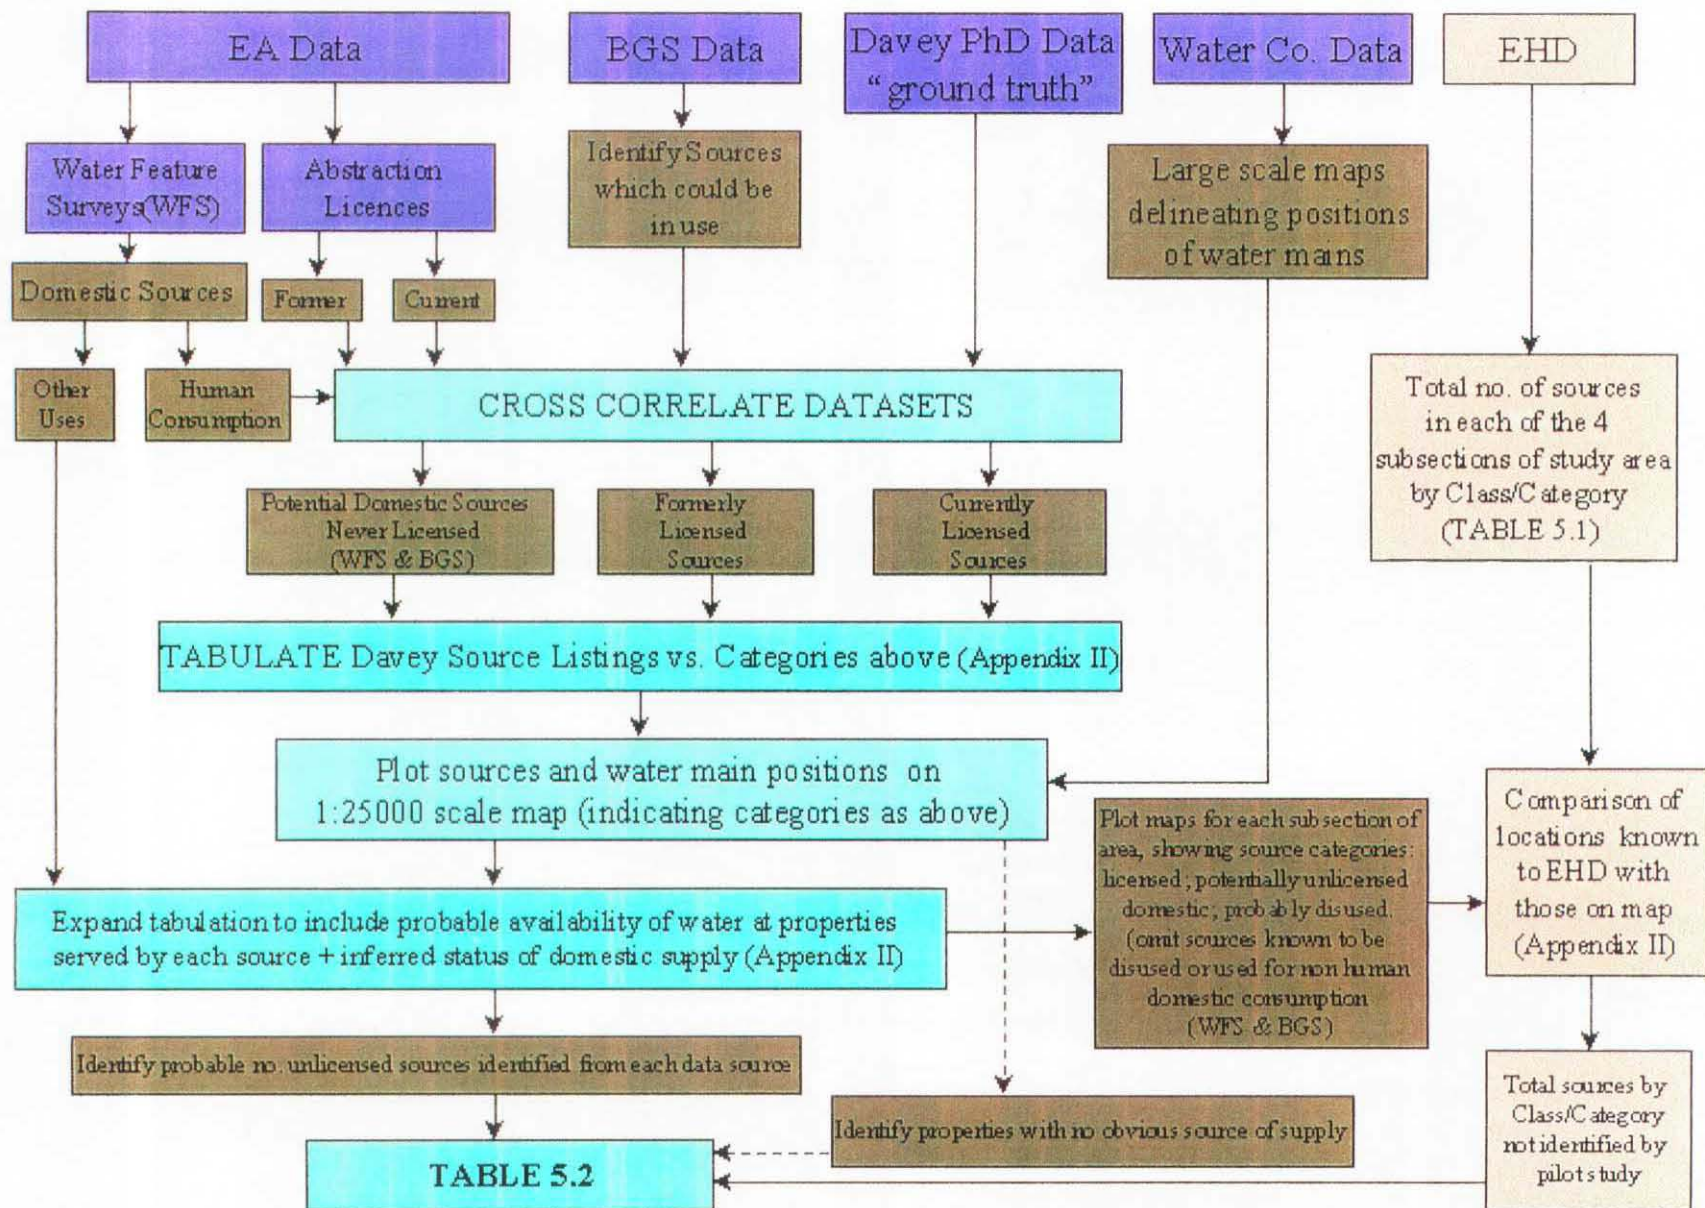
EA Data

BGS Data

Davey PhD Data "ground truth"

Water Co. Data

EHD

Water Feature Surveys(WFS)

Abstraction Licences

Identify Sources which could be in use

Large scale maps delineating positions of water mains

Domestic Sources

Former

Current

Other Uses

Human Consumption

CROSS CORRELATE DATASETS

Total no. of sources in each of the 4 subsections of study area by Class/Category (TABLE 5.1)

Potential Domestic Sources Never Licensed (WFS & BGS)

Formerly Licensed Sources

Currently Licensed Sources

TABULATE Davey Source Listings vs. Categories above (Appendix II)

Plot sources and water main positions on 1:25000 scale map (indicating categories as above)

Plot maps for each subsection of area, showing source categories: licensed; potentially unlicensed domestic; probably disused. (omit sources known to be disused or used for non human domestic consumption (WFS & BGS)

Comparison of locations known to EHD with those on map (Appendix II)

Expand tabulation to include probable availability of water at properties served by each source + inferred status of domestic supply (Appendix II)

Identify probable no. unlicensed sources identified from each data source

Identify properties with no obvious source of supply

Total sources by Class/Category not identified by pilot study

TABLE 5.2